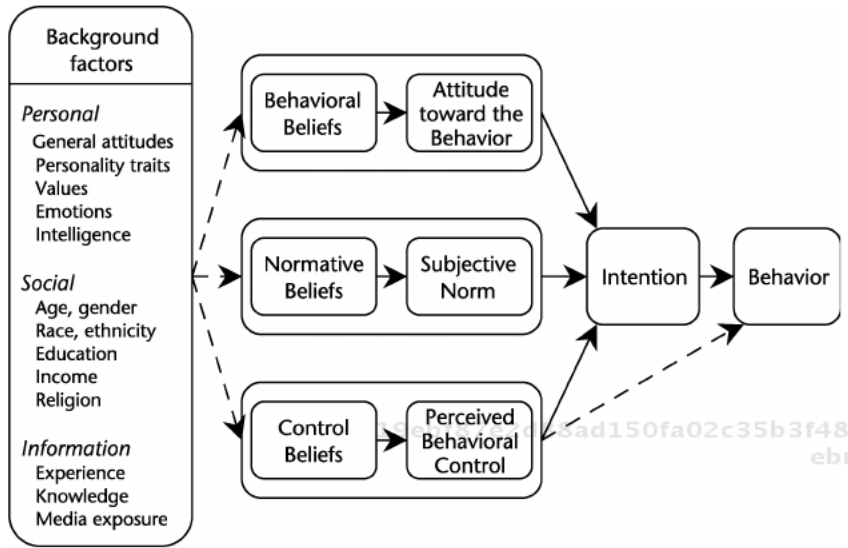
Background factors

Personal
General attitudes
Personality traits
Values
Emotions
Intelligence

Social
Age, gender
Race, ethnicity
Education
Income
Religion

Information
Experience
Knowledge
Media exposure

Behavioral Beliefs

Attitude toward the Behavior

Normative Beliefs

Subjective Norm

Control Beliefs

Perceived Behavioral Control

Intention

Behavior

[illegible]8ad150fa02c35b3f48
ebr